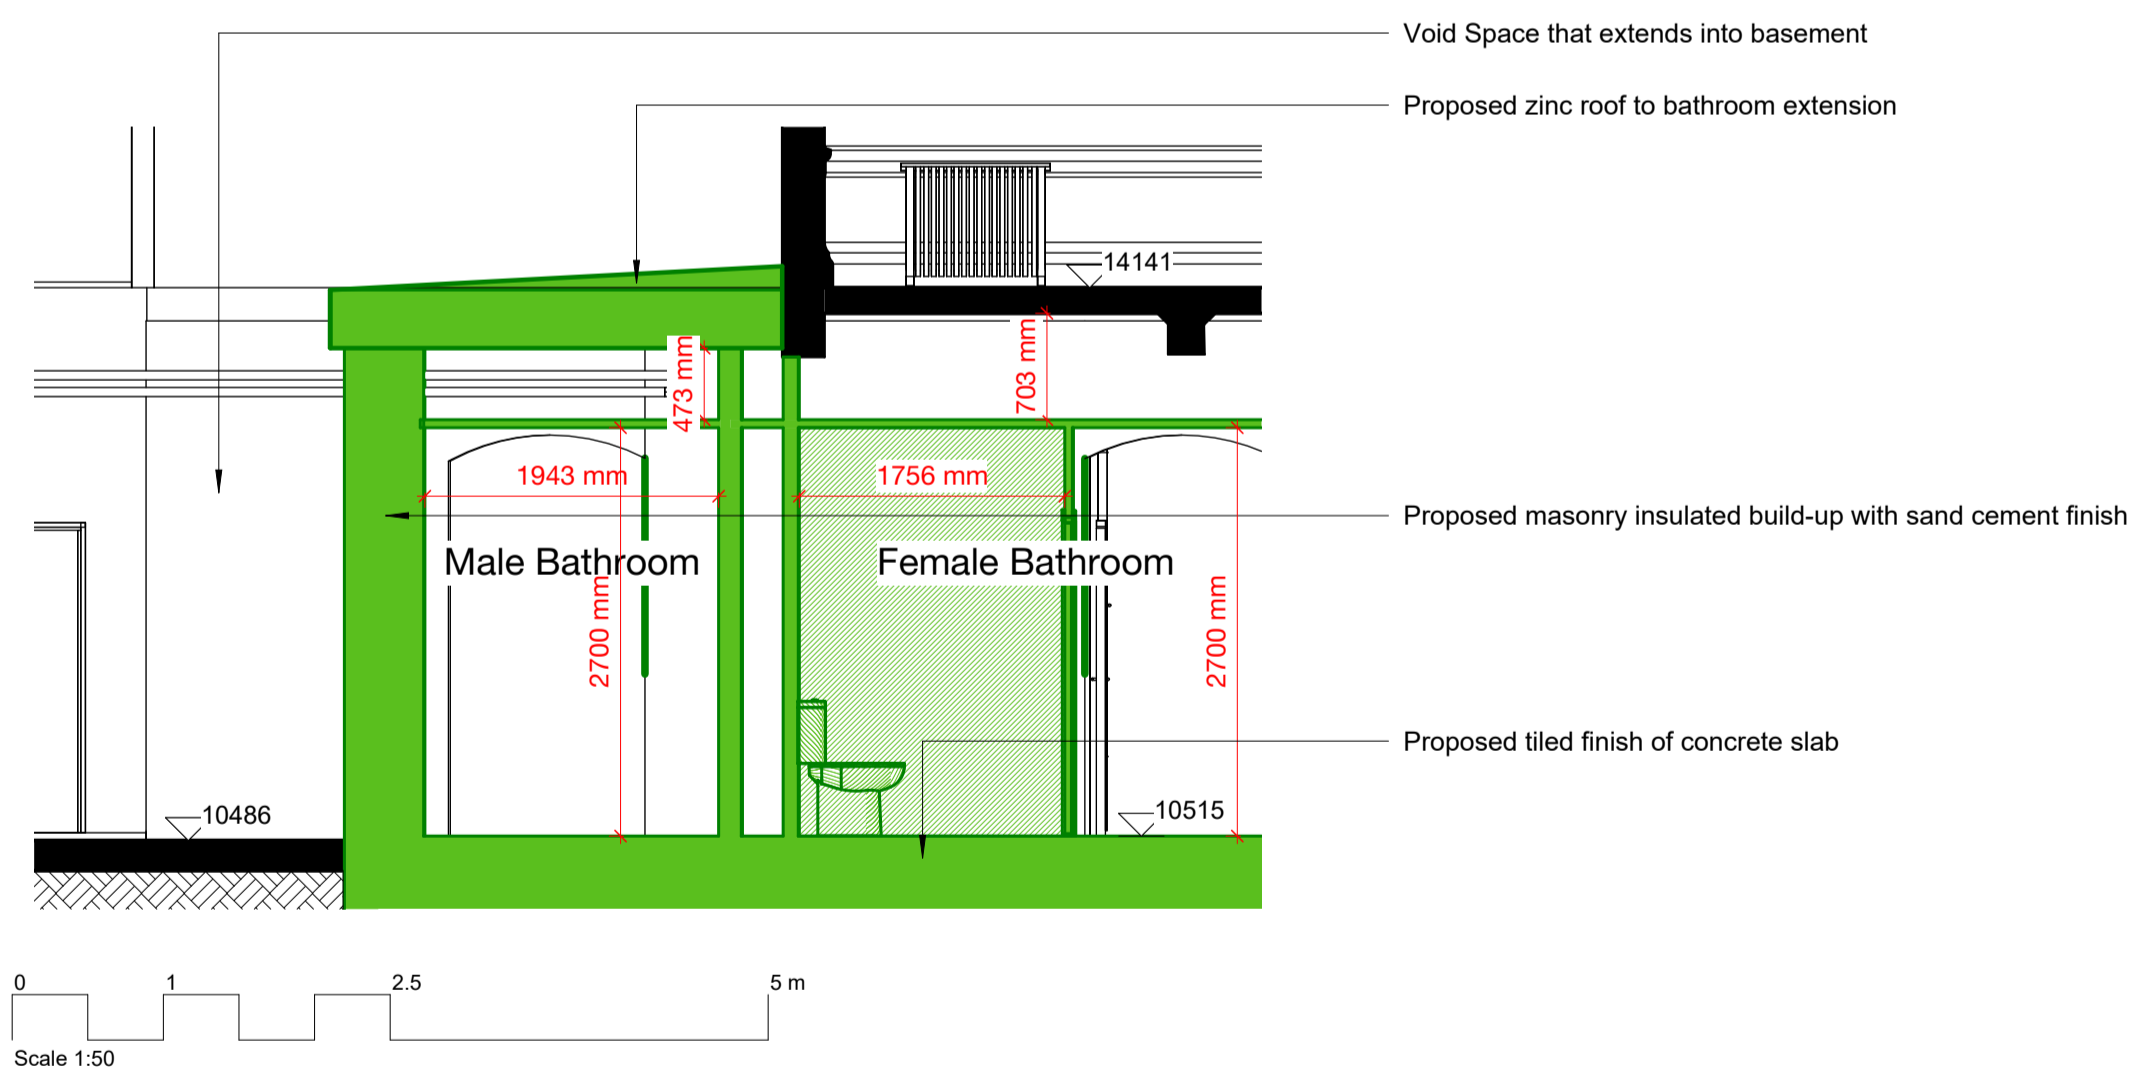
Void Space that extends into basement

Proposed zinc roof to bathroom extension

14141

473 mm

703 mm

1943 mm

1756 mm

Proposed masonry insulated build-up with sand cement finish

Male Bathroom

Female Bathroom

2700 mm

2700 mm

Proposed tiled finish of concrete slab

10486

10515

0 1 2.5 5 m

Scale 1:50